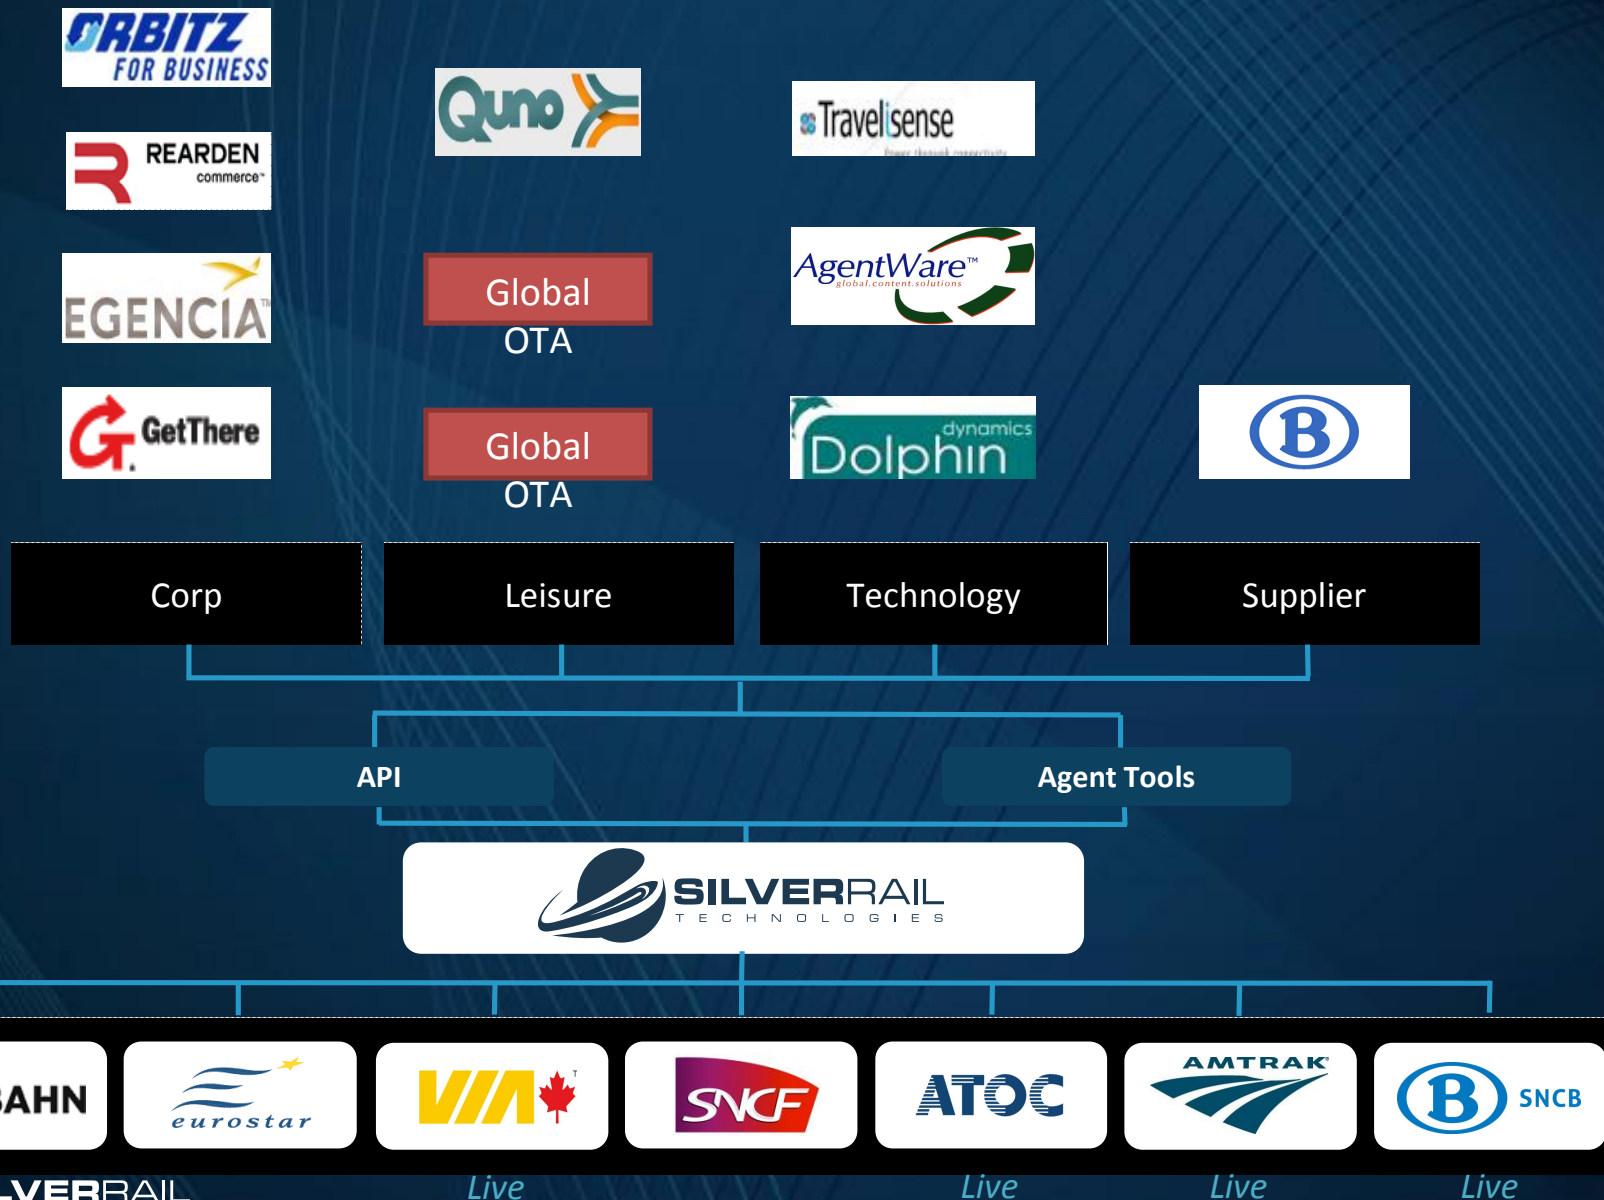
ORBITZ FOR BUSINESS

REARDEN commerce

EGENCIA

GetThere

Quno

Global OTA

Global OTA

Travelsense

AgentWare™ global.content.solutions

dynamics Dolphin

B

Corp

Leisure

Technology

Supplier

API

Agent Tools

SILVERRAIL TECHNOLOGIES

AHN

eurostar

VIA

SNCF

ATOC

AMTRAK

B SNCB

VERRAIL

Live

Live

Live

Live